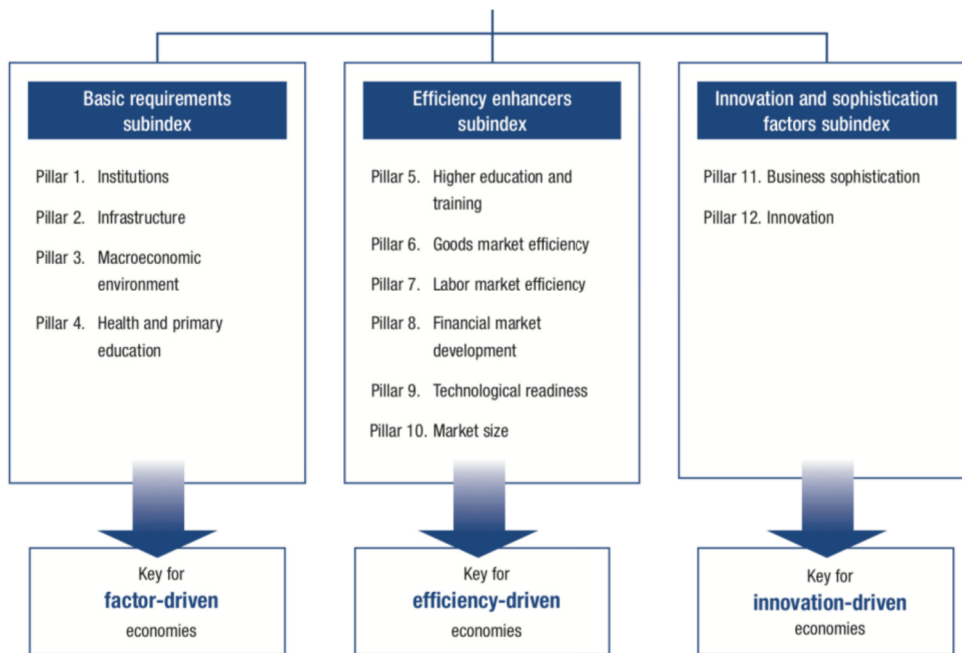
Basic requirements subindex

Pillar 1. Institutions

Pillar 2. Infrastructure

Pillar 3. Macroeconomic environment

Pillar 4. Health and primary education

Key for
factor-driven
economies

Efficiency enhancers subindex

Pillar 5. Higher education and training

Pillar 6. Goods market efficiency

Pillar 7. Labor market efficiency

Pillar 8. Financial market development

Pillar 9. Technological readiness

Pillar 10. Market size

Key for
efficiency-driven
economies

Innovation and sophistication factors subindex

Pillar 11. Business sophistication

Pillar 12. Innovation

Key for
innovation-driven
economies